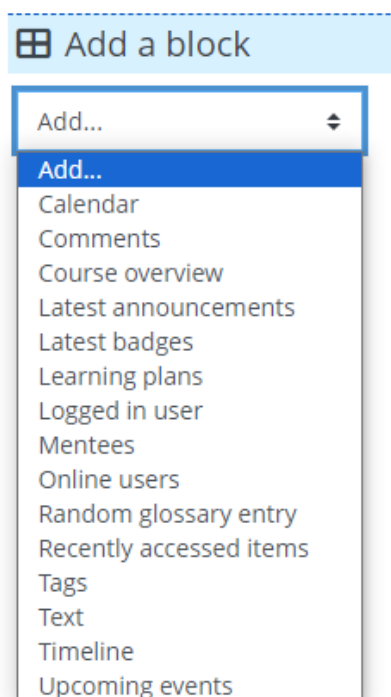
Add a block

Add...

Add...
Calendar
Comments
Course overview
Latest announcements
Latest badges
Learning plans
Logged in user
Mentees
Online users
Random glossary entry
Recently accessed items
Tags
Text
Timeline
Upcoming events